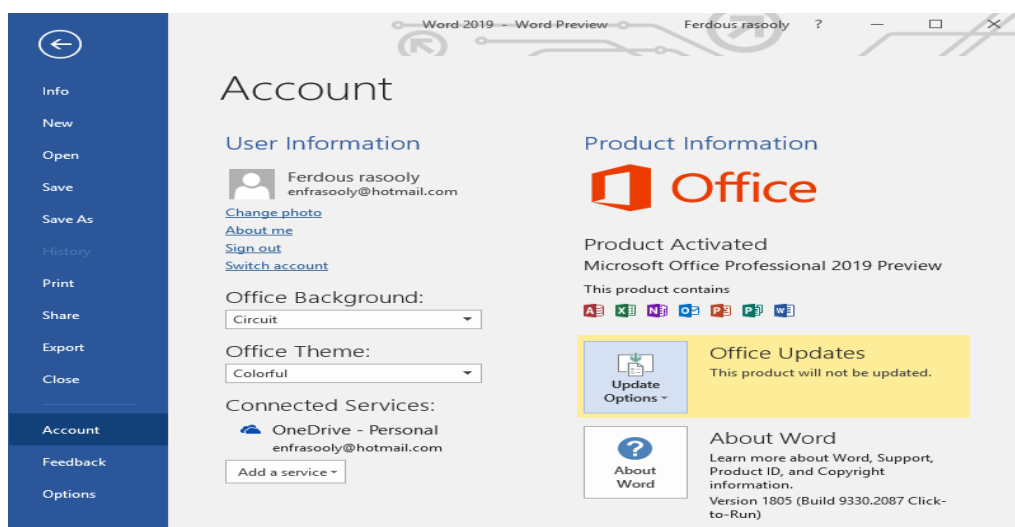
Word 2019 - Word Preview Ferdous rasooly ? — ☐ ✕

Info
New
Open
Save
Save As
History
Print
Share
Export
Close
Account
Feedback
Options

Account

User Information

Ferdous rasooly
enfrasooly@hotmail.com
Change photo
About me
Sign out
Switch account

Office Background:
Circuit

Office Theme:
Colorful

Connected Services:
OneDrive - Personal
enfrasooly@hotmail.com
Add a service

Product Information

Office

Product Activated
Microsoft Office Professional 2019 Preview
This product contains

Update Options

Office Updates
This product will not be updated.

About Word

About Word
Learn more about Word, Support, Product ID, and Copyright information.
Version 1805 (Build 9330.2087 Click-to-Run)